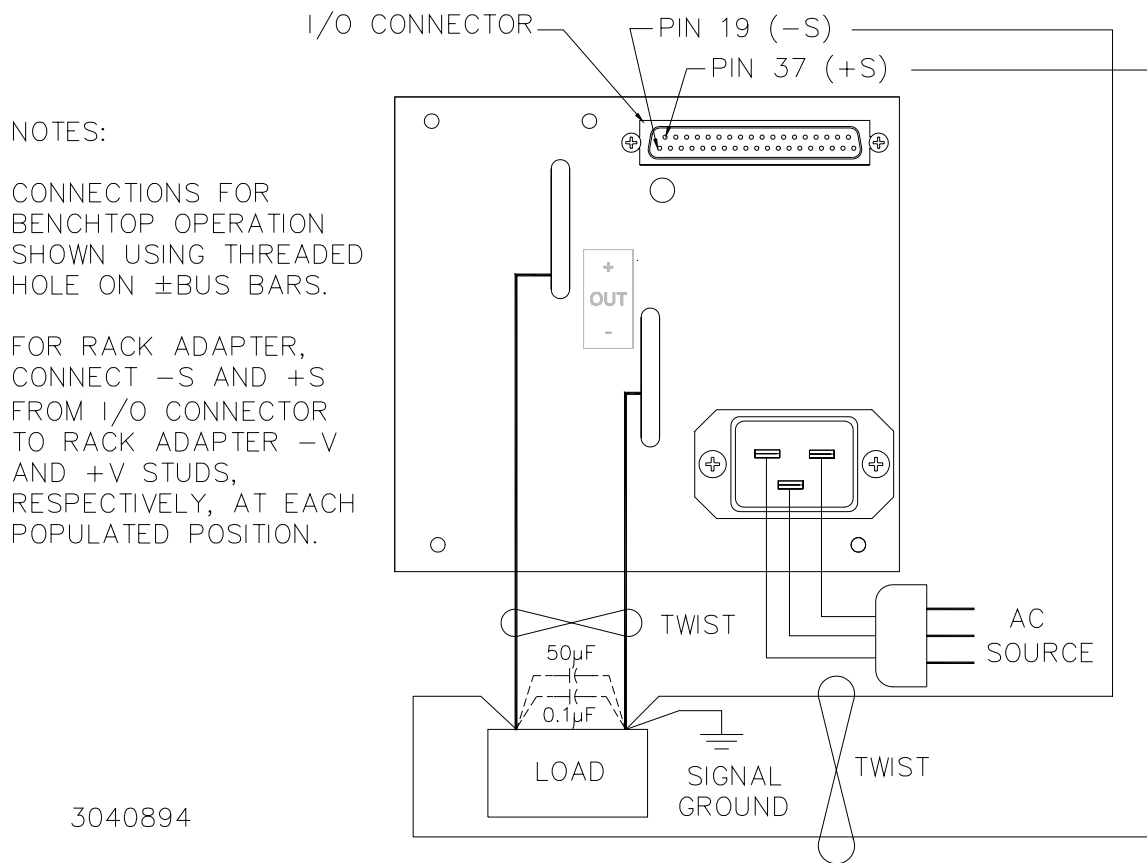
I/O CONNECTOR
PIN 19 (−S)
PIN 37 (+S)

NOTES:

CONNECTIONS FOR BENCHTOP OPERATION SHOWN USING THREADED HOLE ON ±BUS BARS.

FOR RACK ADAPTER, CONNECT −S AND +S FROM I/O CONNECTOR TO RACK ADAPTER −V AND +V STUDS, RESPECTIVELY, AT EACH POPULATED POSITION.

+
OUT
-

TWIST
50μF
0.1μF
AC SOURCE
LOAD
SIGNAL GROUND
TWIST

3040894